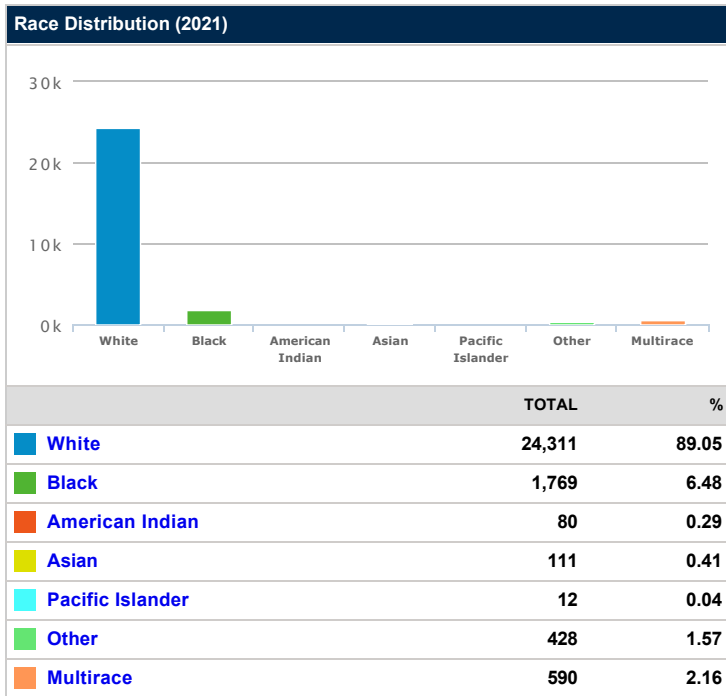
Race Distribution (2021)

30k
20k
10k
0k

White
Black
American Indian
Asian
Pacific Islander
Other
Multirace

| | TOTAL | % |
|---|---|---|
| White | 24,311 | 89.05 |
| Black | 1,769 | 6.48 |
| American Indian | 80 | 0.29 |
| Asian | 111 | 0.41 |
| Pacific Islander | 12 | 0.04 |
| Other | 428 | 1.57 |
| Multirace | 590 | 2.16 |